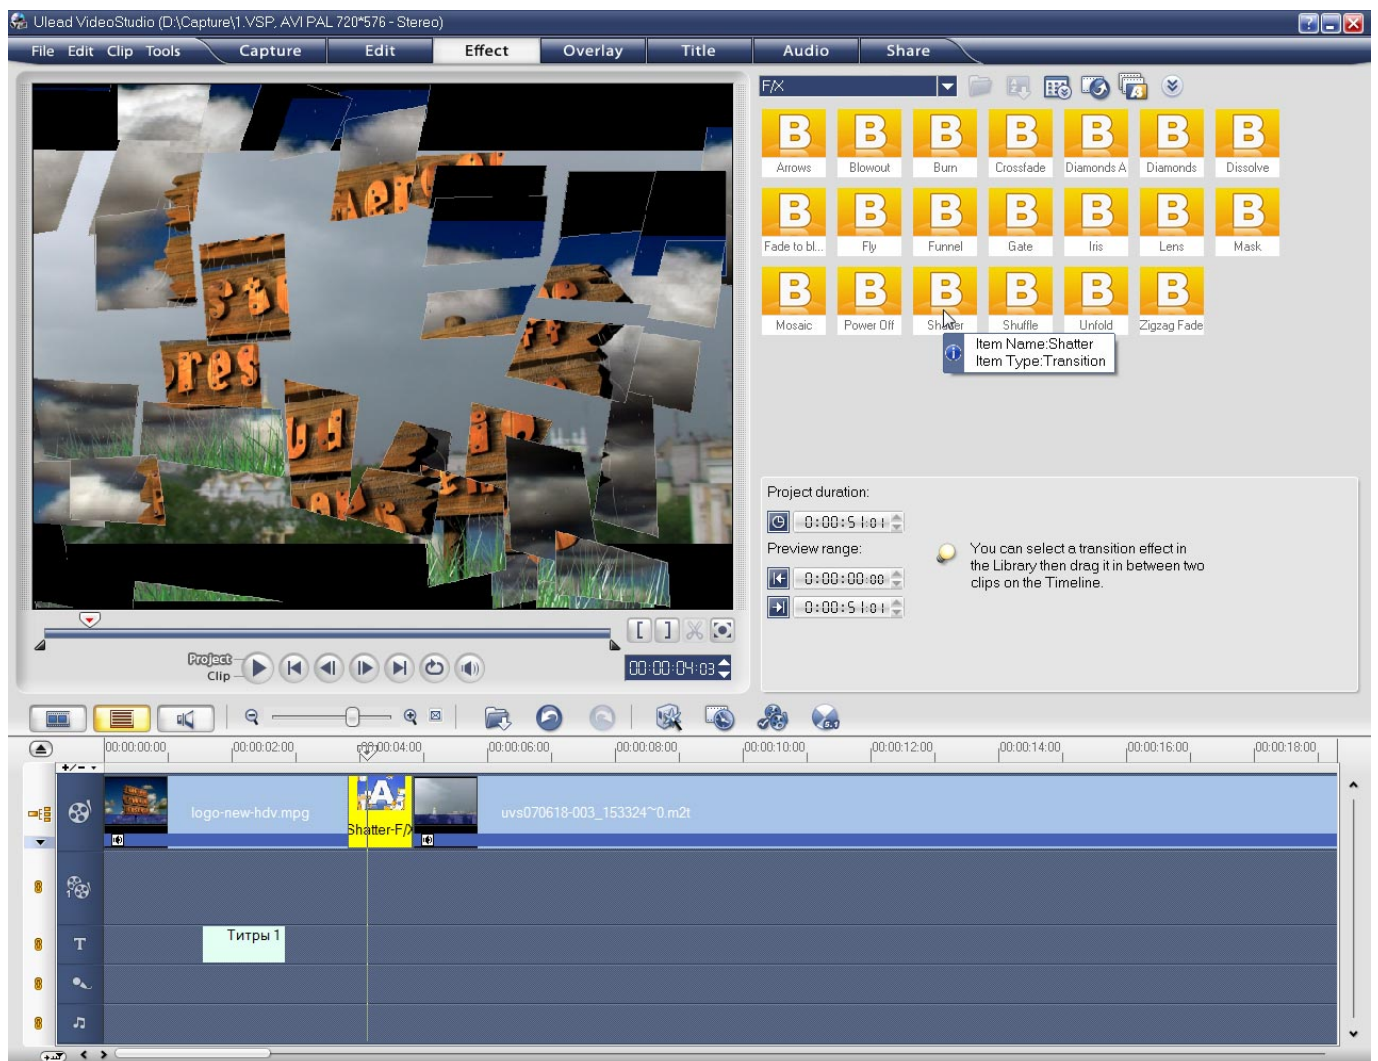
Ulead VideoStudio (D:\Capture\1.VSP, AVI PAL 720*576 - Stereo)

File Edit Clip Tools Capture Edit Effect Overlay Title Audio Share

F/X

Arrows Blowout Burn Crossfade Diamonds A Diamonds Dissolve
Fade to bl... Fly Funnel Gate Iris Lens Mask
Mosaic Power Off Shatter Shuffle Unfold Zigzag Fade

Item Name:Shatter
Item Type:Transition

Project duration:
0:00:51:01
Preview range:
0:00:00:00
0:00:51:01

You can select a transition effect in the Library then drag it in between two clips on the Timeline.

Project
Clip

00:00:04:03

00:00:00:00 00:00:02:00 00:00:04:00 00:00:06:00 00:00:08:00 00:00:10:00 00:00:12:00 00:00:14:00 00:00:16:00 00:00:18:00

logo-new-hdv.mpg
Shatter-F/X
uvs070618-003_153324~0.m2t

Титры 1